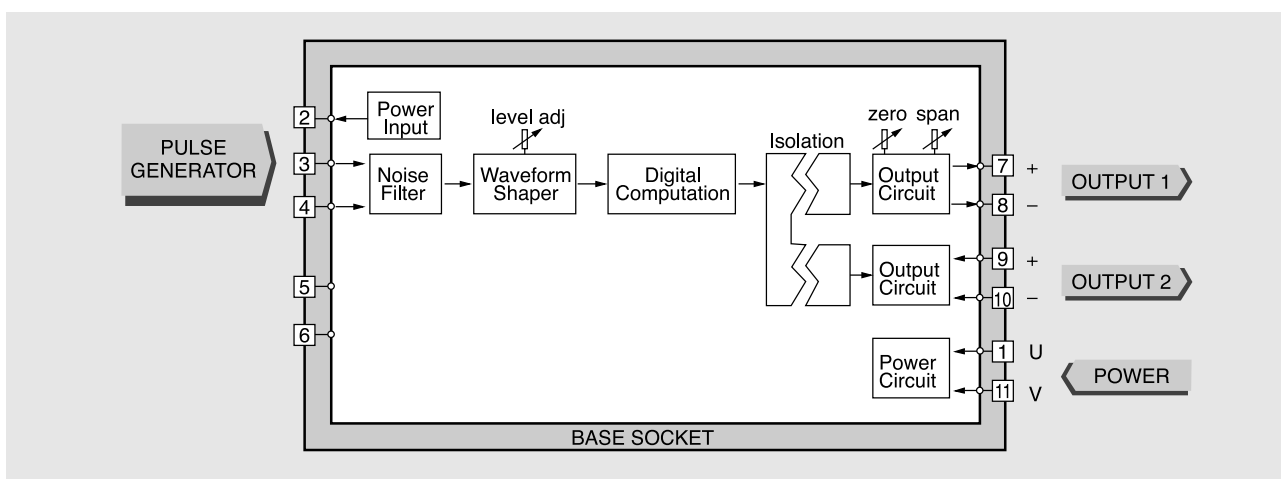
PULSE GENERATOR

2
3
4
5
6

Power Input

level adj

Noise Filter

Waveform Shaper

Digital Computation

Isolation

zero span

Output Circuit

Output Circuit

Power Circuit

7 +
8 −
9 +
10 −
1 U
11 V

OUTPUT 1

OUTPUT 2

POWER

BASE SOCKET